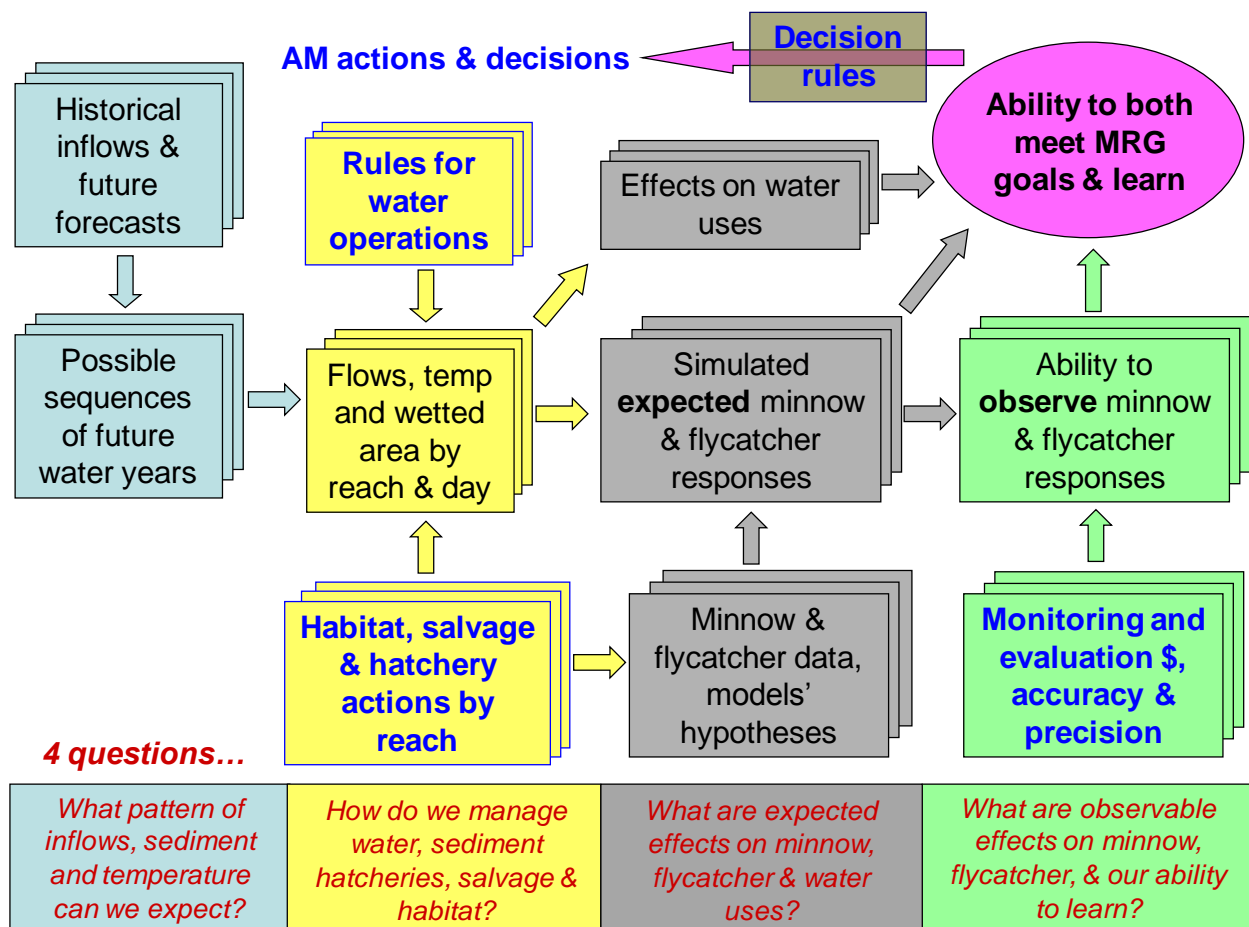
AM actions & decisions

Decision rules

Historical inflows & future forecasts

Rules for water operations

Effects on water uses

Ability to both meet MRG goals & learn

Possible sequences of future water years

Flows, temp and wetted area by reach & day

Simulated **expected** minnow & flycatcher responses

Ability to **observe** minnow & flycatcher responses

Habitat, salvage & hatchery actions by reach

Minnow & flycatcher data, models' hypotheses

Monitoring and evaluation $, accuracy & precision

4 questions…

| What pattern of inflows, sediment and temperature can we expect? | How do we manage water, sediment hatcheries, salvage & habitat? | What are expected effects on minnow, flycatcher & water uses? | What are observable effects on minnow, flycatcher, & our ability to learn? |
|---|---|---|---|